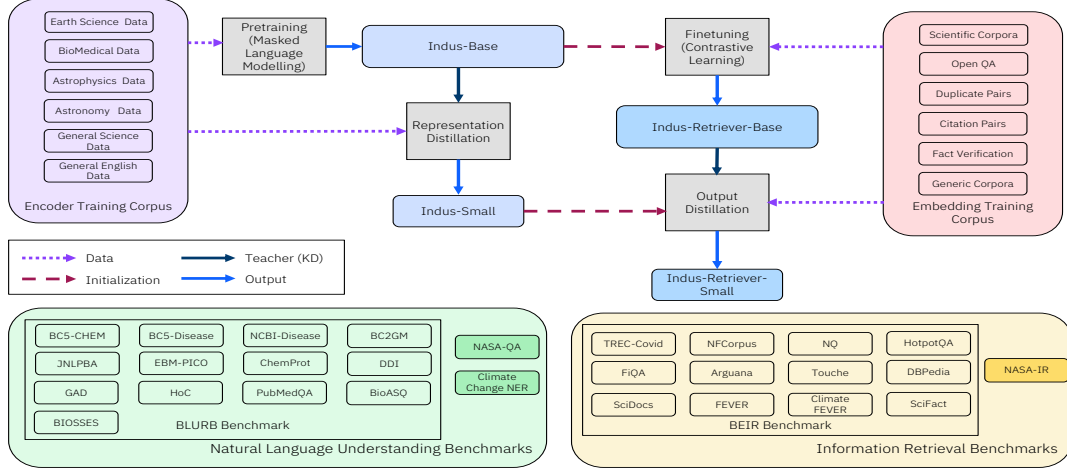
Earth Science Data
BioMedical Data
Astrophysics Data
Astronomy Data
General Science Data
General English Data
Encoder Training Corpus

Pretraining (Masked Language Modelling)

Indus-Base

Representation Distillation

Indus-Small

Finetuning (Contrastive Learning)

Indus-Retriever-Base

Output Distillation

Indus-Retriever-Small

Scientific Corpora
Open QA
Duplicate Pairs
Citation Pairs
Fact Verification
Generic Corpora
Embedding Training Corpus

Data
Initialization
Teacher (KD)
Output

BC5-CHEM
BC5-Disease
NCBI-Disease
BC2GM
JNLPBA
EBM-PICO
ChemProt
DDI
GAD
HoC
PubMedQA
BioASQ
BIOSSES
BLURB Benchmark
NASA-QA
Climate Change NER
Natural Language Understanding Benchmarks

TREC-Covid
NFCorpus
NQ
HotpotQA
FiQA
Arguana
Touche
DBPedia
SciDocs
FEVER
Climate FEVER
SciFact
BEIR Benchmark
NASA-IR
Information Retrieval Benchmarks